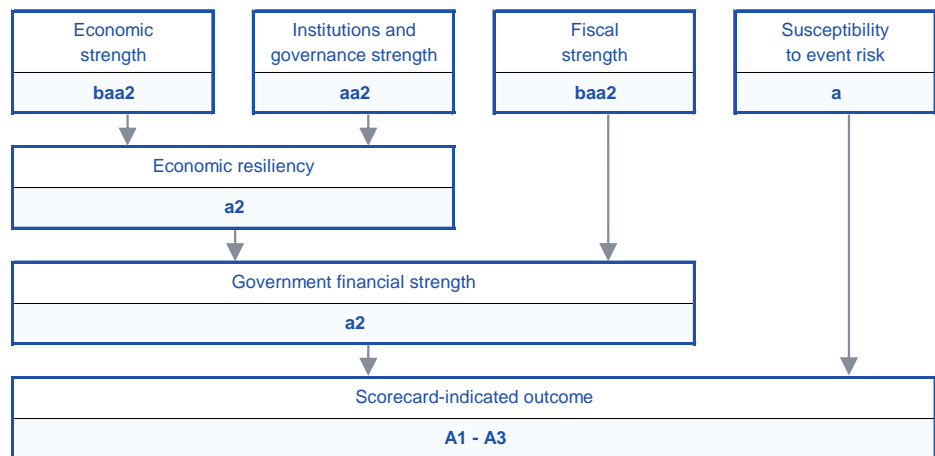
Economic strength

baa2

Institutions and governance strength

aa2

Fiscal strength

baa2

Susceptibility to event risk

a

Economic resiliency

a2

Government financial strength

a2

Scorecard-indicated outcome

A1 - A3